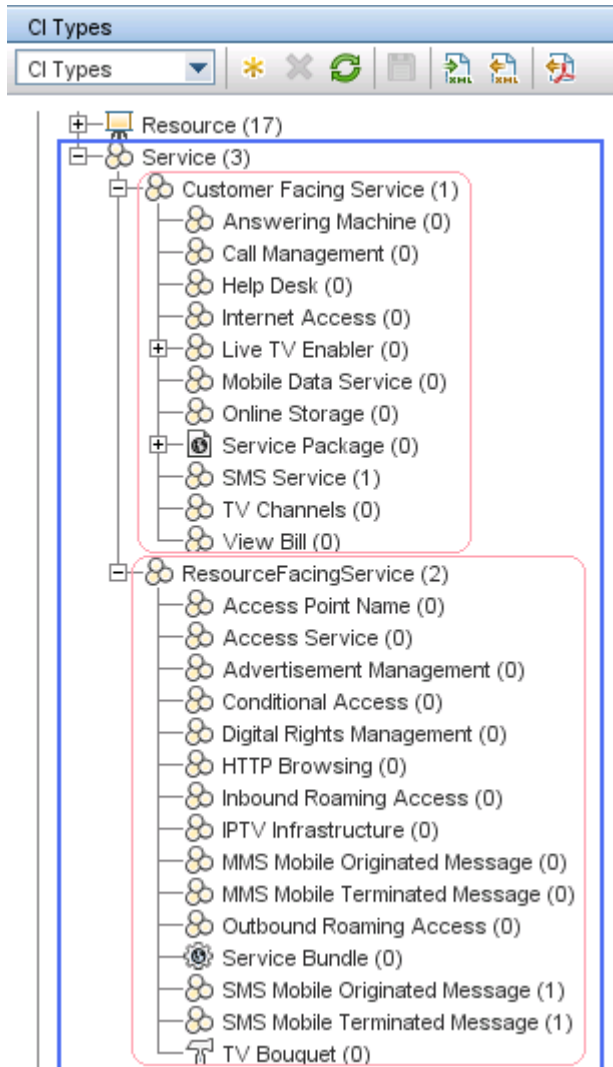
CI Types

CI Types

Resource (17)
Service (3)
Customer Facing Service (1)
Answering Machine (0)
Call Management (0)
Help Desk (0)
Internet Access (0)
Live TV Enabler (0)
Mobile Data Service (0)
Online Storage (0)
Service Package (0)
SMS Service (1)
TV Channels (0)
View Bill (0)
ResourceFacingService (2)
Access Point Name (0)
Access Service (0)
Advertisement Management (0)
Conditional Access (0)
Digital Rights Management (0)
HTTP Browsing (0)
Inbound Roaming Access (0)
IPTV Infrastructure (0)
MMS Mobile Originated Message (0)
MMS Mobile Terminated Message (0)
Outbound Roaming Access (0)
Service Bundle (0)
SMS Mobile Originated Message (1)
SMS Mobile Terminated Message (1)
TV Bouquet (0)